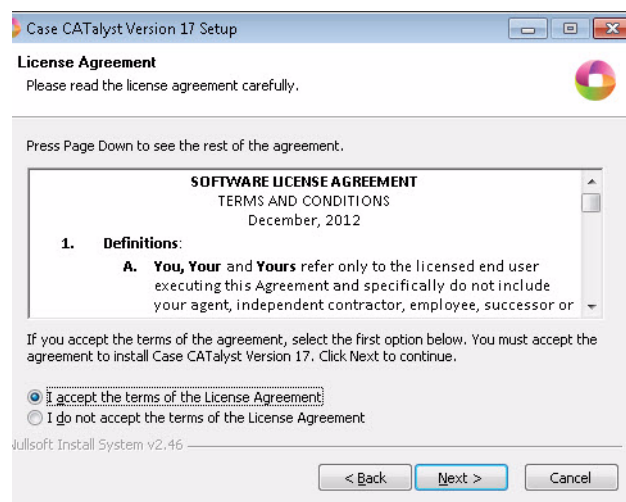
Case CATalyst Version 17 Setup

License Agreement
Please read the license agreement carefully.

Press Page Down to see the rest of the agreement.

SOFTWARE LICENSE AGREEMENT
TERMS AND CONDITIONS
December, 2012

1. Definitions:

A. You, Your and Yours refer only to the licensed end user executing this Agreement and specifically do not include your agent, independent contractor, employee, successor or

If you accept the terms of the agreement, select the first option below. You must accept the agreement to install Case CATalyst Version 17. Click Next to continue.

I accept the terms of the License Agreement
I do not accept the terms of the License Agreement

ullsoft Install System v2.46

< Back
Next >
Cancel